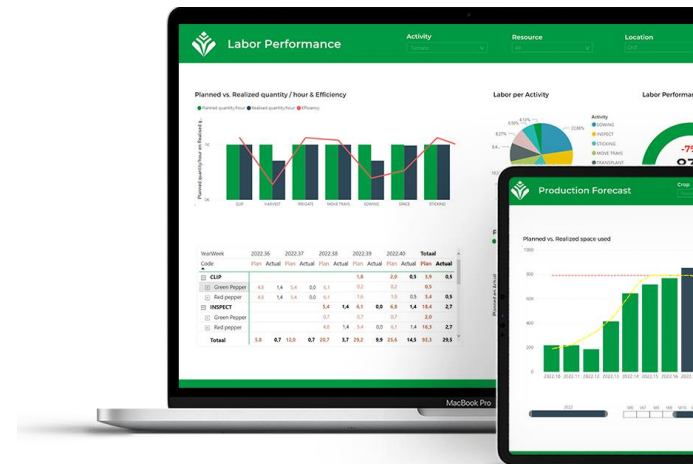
Labor Performance

Activity

Resource

Location

Planned vs. Realized quantity / hour & Efficiency

Planned quantity/hour
Realized quantity/hour
Efficiency

Planned quantity/hour en Realized q...

CLIP
HARVEST
PROPAGATE
MOVE TRAYS
SOWING
SPACE
STICKING

Labor per Activity

Activity
SOWING
INSPECT
STICKING
MOVE TRAYS
TRANSPLANT

Labor Perform

| YearWeek | 2022.36 | | 2022.37 | | 2022.38 | | 2022.39 | | 2022.40 | | Totaal | |
|---|---|---|---|---|---|---|---|---|---|---|---|---|
| Code | Plan | Actual | Plan | Actual | Plan | Actual | Plan | Actual | Plan | Actual | Plan | Actual |
| CLIP | | | | | | | 1,8 | | 2,0 | 0,5 | 3,9 | 0,5 |
| Green Pepper | 4,5 | 1,4 | 5,4 | 0,0 | 6,1 | | 1,8 | | 2,0 | 0,5 | 3,9 | 0,5 |
| Red pepper | 4,5 | 1,4 | 5,4 | 0,0 | 6,1 | | | | 1,0 | | 2,4 | |
| INSPECT | | | | | 5,4 | | 4,1 | | 0,0 | 1,4 | 2,7 | |
| Green Pepper | | | | | 0,7 | | | | | | 0,7 | |
| Red pepper | | | | | 4,0 | 1,4 | 4,1 | 0,0 | 1,4 | 16,3 | 2,7 | |
| Totaal | 5,8 | 0,7 | 12,0 | 0,7 | 20,7 | 3,7 | 25,2 | 9,9 | 25,6 | 14,5 | 93,3 | 29,5 |

MacBook Pro

Production Forecast

Crop

Planned vs. Realized space used

Planned vs Actual

800
600
400
200
0

2022.10
2022.11
2022.12
2022.13
2022.14
2022.15
2022.16

2022

-7%
87